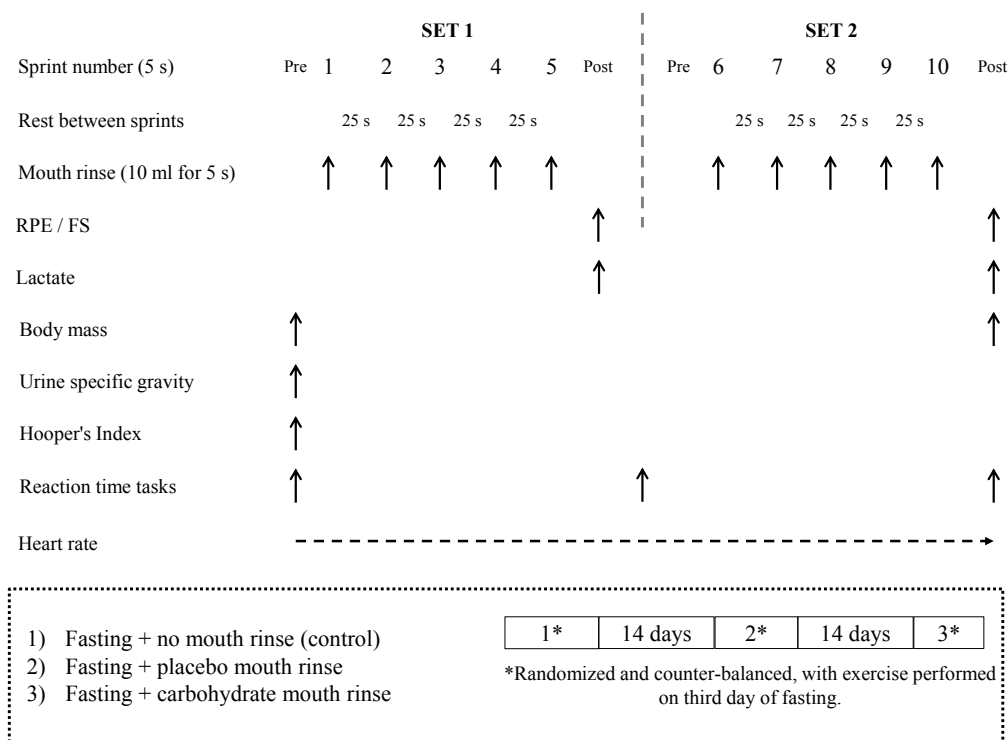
SET 1

SET 2

Sprint number (5 s) Pre 1 2 3 4 5 Post Pre 6 7 8 9 10 Post

Rest between sprints 25 s 25 s 25 s 25 s 25 s 25 s 25 s 25 s

Mouth rinse (10 ml for 5 s)

RPE / FS

Lactate

Body mass

Urine specific gravity

Hooper's Index

Reaction time tasks

Heart rate

1) Fasting + no mouth rinse (control)
2) Fasting + placebo mouth rinse
3) Fasting + carbohydrate mouth rinse

| 1* | 14 days | 2* | 14 days | 3* |
|---|---|---|---|---|

*Randomized and counter-balanced, with exercise performed on third day of fasting.